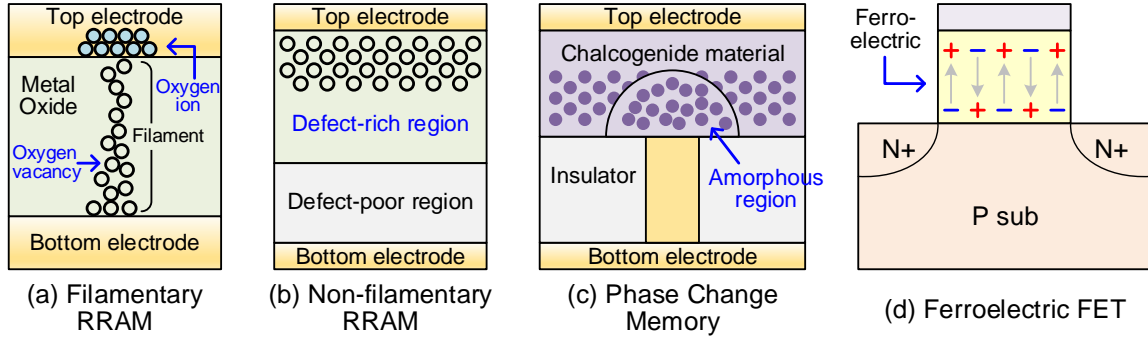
Top electrode

Metal Oxide

Oxygen ion

Filament

Oxygen vacancy

Bottom electrode

(a) Filamentary RRAM

Top electrode

Defect-rich region

Defect-poor region

Bottom electrode

(b) Non-filamentary RRAM

Top electrode

Chalcogenide material

Insulator

Amorphous region

Bottom electrode

(c) Phase Change Memory

Ferro-electric

+ − + − +

− + − + −

N+

N+

P sub

(d) Ferroelectric FET